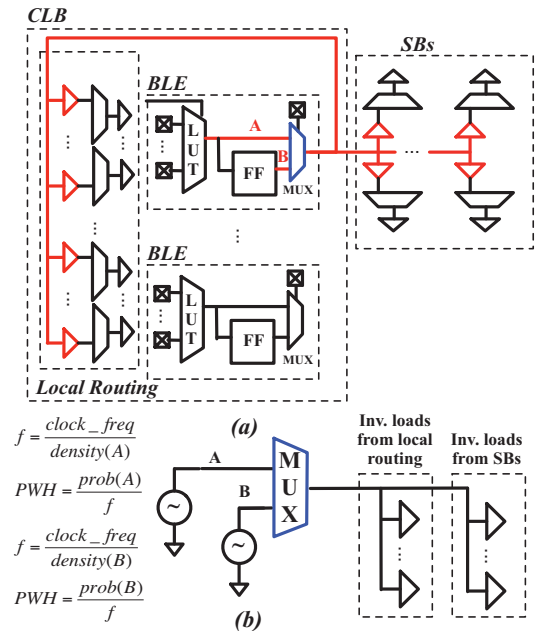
CLB

SBs

BLE

A

L U T

B

FF

MUX

BLE

L U T

FF

MUX

Local Routing

(a)

$f = \frac{clock\_freq}{density(A)}$

$PWH = \frac{prob(A)}{f}$

$f = \frac{clock\_freq}{density(B)}$

$PWH = \frac{prob(B)}{f}$

A

B

M U X

Inv. loads from local routing

Inv. loads from SBs

(b)